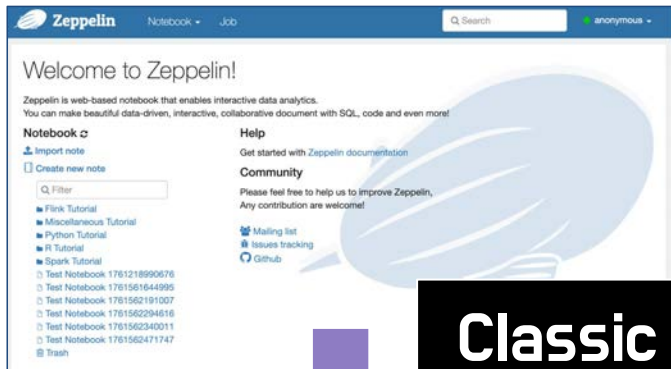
Zeppelin Notebook Job Search anonymous

Welcome to Zeppelin!

Zeppelin is web-based notebook that enables interactive data analytics.
You can make beautiful data-driven, interactive, collaborative document with SQL, code and even more!

Notebook

Import note

Create new note

Filter

Flink Tutorial
Miscellaneous Tutorial
Python Tutorial
R Tutorial
Spark Tutorial
Test Notebook 1761218990676
Test Notebook 1761561644995
Test Notebook 1761562191007
Test Notebook 1761562294616
Test Notebook 1761562340011
Test Notebook 1761562471747
Trash

Help

Get started with Zeppelin documentation

Community

Please feel free to help us to improve Zeppelin,
Any contribution are welcome!

Mailing list
Issues tracking
Github

Classic